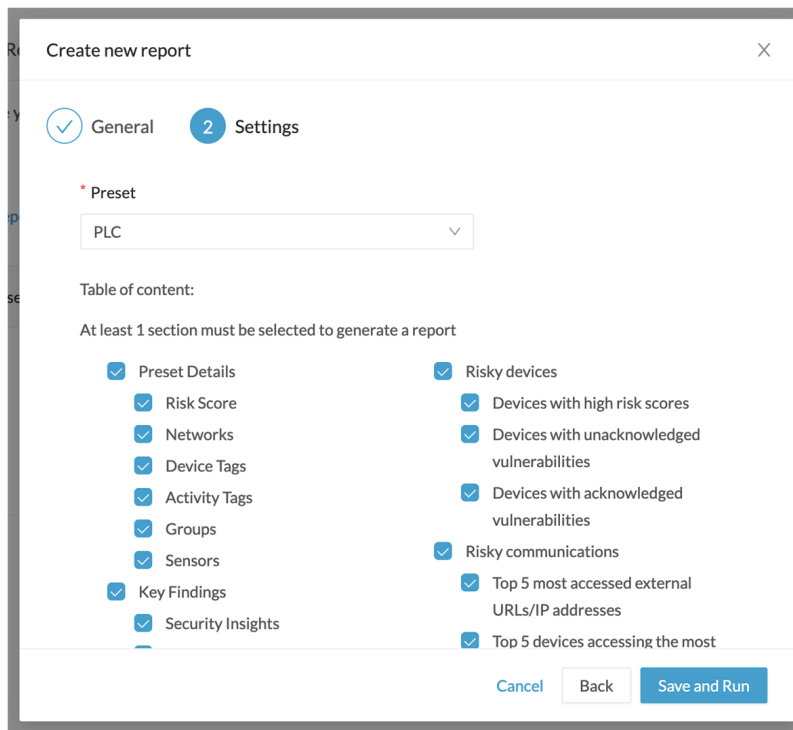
Create new report

×

General

2 Settings

* Preset

PLC

Table of content:

At least 1 section must be selected to generate a report

Preset Details
Risk Score
Networks
Device Tags
Activity Tags
Groups
Sensors
Key Findings
Security Insights

Risky devices
Devices with high risk scores
Devices with unacknowledged vulnerabilities
Devices with acknowledged vulnerabilities
Risky communications
Top 5 most accessed external URLs/IP addresses
Top 5 devices accessing the most

Cancel
Back
Save and Run